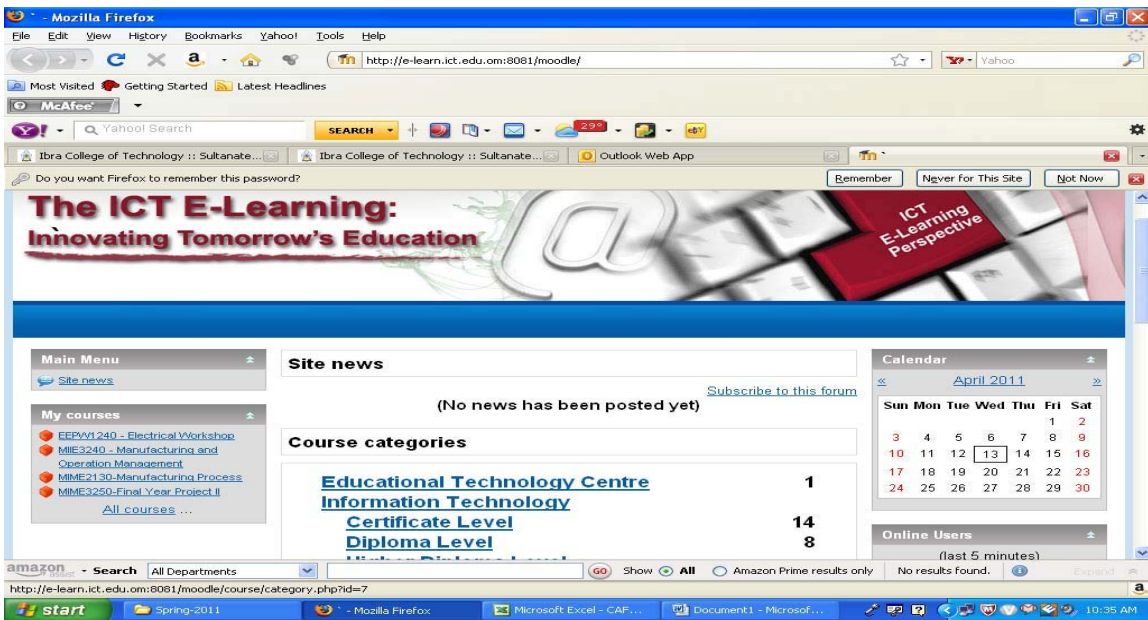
` - Mozilla Firefox

File Edit View History Bookmarks Yahoo! Tools Help

http://e-learn.ict.edu.om:8081/moodle/

Yahoo

Most Visited Getting Started Latest Headlines

McAfee

Yahoo! Search SEARCH 29°

Ibra College of Technology :: Sultanate... Ibra College of Technology :: Sultanate... Outlook Web App

Do you want Firefox to remember this password? Remember Never for This Site Not Now

The ICT E-Learning:
Innovating Tomorrow's Education

ICT E-Learning Perspective

Main Menu
Site news

My courses
EEPW1240 - Electrical Workshop
MIIE3240 - Manufacturing and Operation Management
MIME2130-Manufacturing Process
MIME3250-Final Year Project II
All courses ...

Site news
Subscribe to this forum
(No news has been posted yet)

Course categories

| Educational Technology Centre | 1 |
|---|---|
| Information Technology | |
| Certificate Level | 14 |
| Diploma Level | 8 |
| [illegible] | |

Calendar
« April 2011 »

| Sun | Mon | Tue | Wed | Thu | Fri | Sat |
|---|---|---|---|---|---|---|
| | | | | | 1 | 2 |
| 3 | 4 | 5 | 6 | 7 | 8 | 9 |
| 10 | 11 | 12 | 13 | 14 | 15 | 16 |
| 17 | 18 | 19 | 20 | 21 | 22 | 23 |
| 24 | 25 | 26 | 27 | 28 | 29 | 30 |

Online Users
(last 5 minutes)

amazon - Search All Departments GO Show All Amazon Prime results only No results found. Expand

http://e-learn.ict.edu.om:8081/moodle/course/category.php?id=7

start Spring-2011 ` - Mozilla Firefox Microsoft Excel - CAF... Document1 - Microsof... 10:35 AM